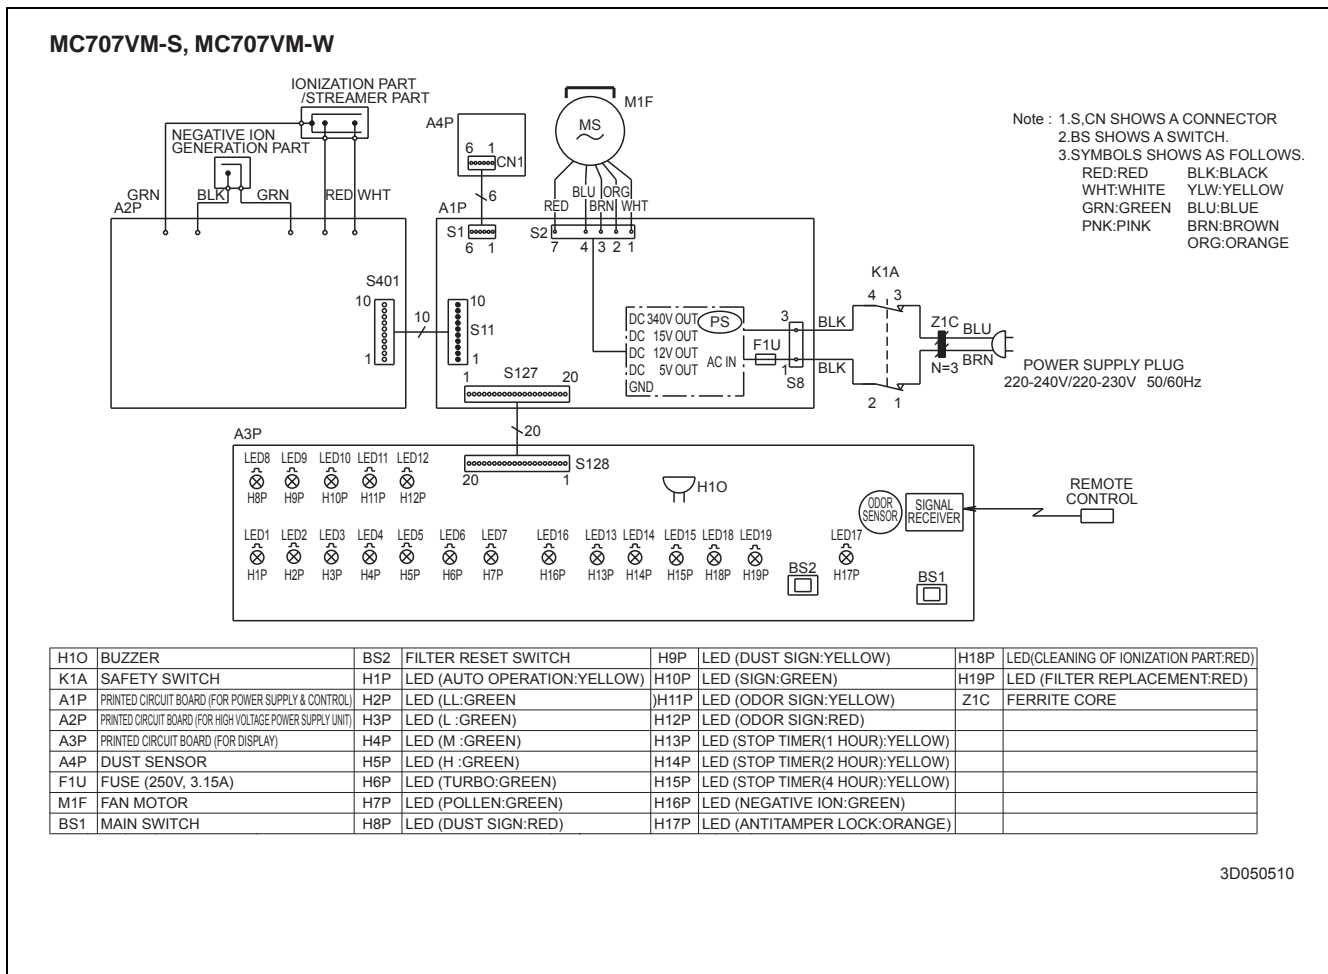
MC707VM-S, MC707VM-W

IONIZATION PART /STREAMER PART

NEGATIVE ION GENERATION PART

GRN BLK GRN RED WHT

A2P

A4P

6 1 CN1

6

M1F

MS

RED BLU BRN ORG WHT

A1P

S1 6 1

S2 7 4 3 2 1

Note : 1.S,CN SHOWS A CONNECTOR
2.BS SHOWS A SWITCH.
3.SYMBOLS SHOWS AS FOLLOWS.
RED:RED BLK:BLACK
WHT:WHITE YLW:YELLOW
GRN:GREEN BLU:BLUE
PNK:PINK BRN:BROWN
ORG:ORANGE

K1A

4 3

S401

10

1

10

10

S11

1

DC 340V OUT
DC 15V OUT
DC 12V OUT
DC 5V OUT
GND

PS

AC IN

F1U

3

1

S8

BLK

BLK

Z1C BLU

N=3 BRN

POWER SUPPLY PLUG
220-240V/220-230V 50/60Hz

2 1

1 S127 20

20

A3P

LED8 LED9 LED10 LED11 LED12
H8P H9P H10P H11P H12P

S128
20 1

H1O

REMOTE CONTROL

ODOR SENSOR

SIGNAL RECEIVER

LED1 LED2 LED3 LED4 LED5 LED6 LED7 LED16 LED13 LED14 LED15 LED18 LED19 LED17
H1P H2P H3P H4P H5P H6P H7P H16P H13P H14P H15P H18P H19P BS2 H17P BS1

| H1O | BUZZER | BS2 | FILTER RESET SWITCH | H9P | LED (DUST SIGN:YELLOW) | H18P | LED(CLEANING OF IONIZATION PART:RED) |
|---|---|---|---|---|---|---|---|
| K1A | SAFETY SWITCH | H1P | LED (AUTO OPERATION:YELLOW) | H10P | LED (SIGN:GREEN) | H19P | LED (FILTER REPLACEMENT:RED) |
| A1P | PRINTED CIRCUIT BOARD (FOR POWER SUPPLY & CONTROL) | H2P | LED (LL:GREEN | )H11P | LED (ODOR SIGN:YELLOW) | Z1C | FERRITE CORE |
| A2P | PRINTED CIRCUIT BOARD (FOR HIGH VOLTAGE POWER SUPPLY UNIT) | H3P | LED (L :GREEN) | H12P | LED (ODOR SIGN:RED) | | |
| A3P | PRINTED CIRCUIT BOARD (FOR DISPLAY) | H4P | LED (M :GREEN) | H13P | LED (STOP TIMER(1 HOUR):YELLOW) | | |
| A4P | DUST SENSOR | H5P | LED (H :GREEN) | H14P | LED (STOP TIMER(2 HOUR):YELLOW) | | |
| F1U | FUSE (250V, 3.15A) | H6P | LED (TURBO:GREEN) | H15P | LED (STOP TIMER(4 HOUR):YELLOW) | | |
| M1F | FAN MOTOR | H7P | LED (POLLEN:GREEN) | H16P | LED (NEGATIVE ION:GREEN) | | |
| BS1 | MAIN SWITCH | H8P | LED (DUST SIGN:RED) | H17P | LED (ANTITAMPER LOCK:ORANGE) | | |

3D050510